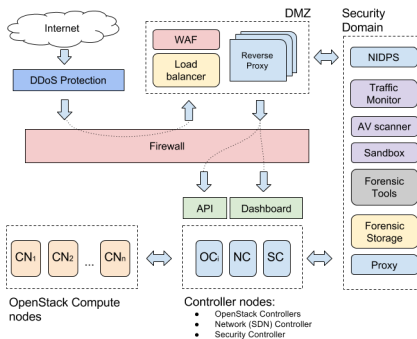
Internet

DDoS Protection

DMZ

WAF

Load balancer

Reverse Proxy

Security Domain

NIDPS

Traffic Monitor

AV scanner

Sandbox

Forensic Tools

Forensic Storage

Proxy

Firewall

API

Dashboard

$CN_1$ $CN_2$ ... $CN_n$

$OC_i$ NC SC

OpenStack Compute nodes

Controller nodes:
- OpenStack Controllers
- Network (SDN) Controller
- Security Controller